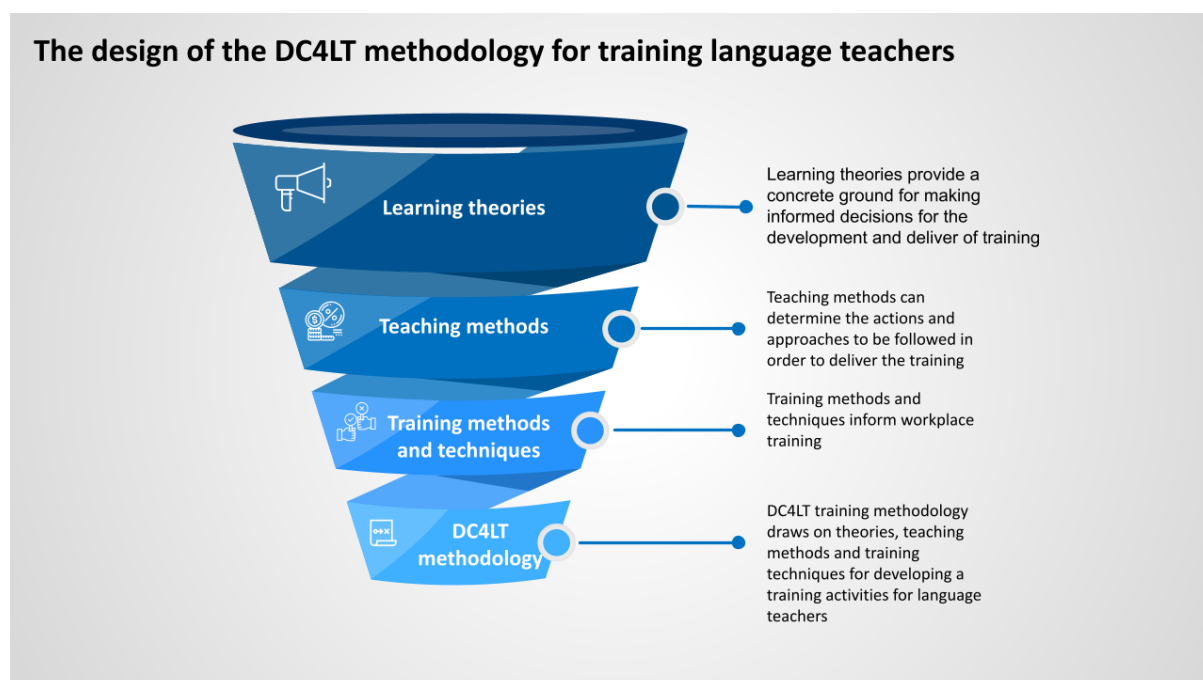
The design of the DC4LT methodology for training language teachers

Learning theories

Learning theories provide a concrete ground for making informed decisions for the development and deliver of training

Teaching methods

Teaching methods can determine the actions and approaches to be followed in order to deliver the training

Training methods and techniques

Training methods and techniques inform workplace training

DC4LT methodology

DC4LT training methodology draws on theories, teaching methods and training techniques for developing a training activities for language teachers